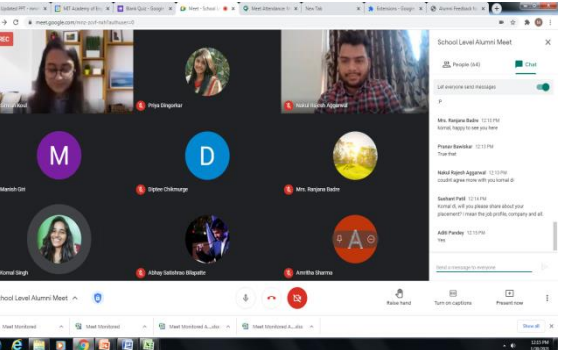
Updated PPT - new | MIT Academy of En | Blank Quiz - Google | Meet - School | Meet Attendance | New Tab | Extensions - Google | Alumni Feedback |

meet.google.com/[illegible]

REC

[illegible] Koul

Priya Dingankar

Nakul Rajesh Aggarwal

School Level Alumni Meet

People (44)

Chat

Let everyone send messages

P

Mrs. Ranjana Badre 12:13 PM
Komal, happy to see you here

Pranav Bawiskar 12:13 PM
True that

Nakul Rajesh Aggarwal 12:13 PM
couldnt agree more with you komal :D

Sushant Patil 12:14 PM
Komal di, will you please share about your placement? I mean the job profile, company and all.

Aditi Pandey 12:15 PM
Yes

Send a message to everyone

M

Manish Giri

D

Diptee Chikmurge

Mrs. Ranjana Badre

Komal Singh

Abhay Satishrao Bilapatte

A

Amritha Sharma

School Level Alumni Meet

Raise hand

Turn on captions

Present now

Meet Monitored | Meet Monitored | Meet Monitored A....xlsx | Meet Monitored A....xlsx | Meet Monitored A....xlsx

Show all

12:23 PM